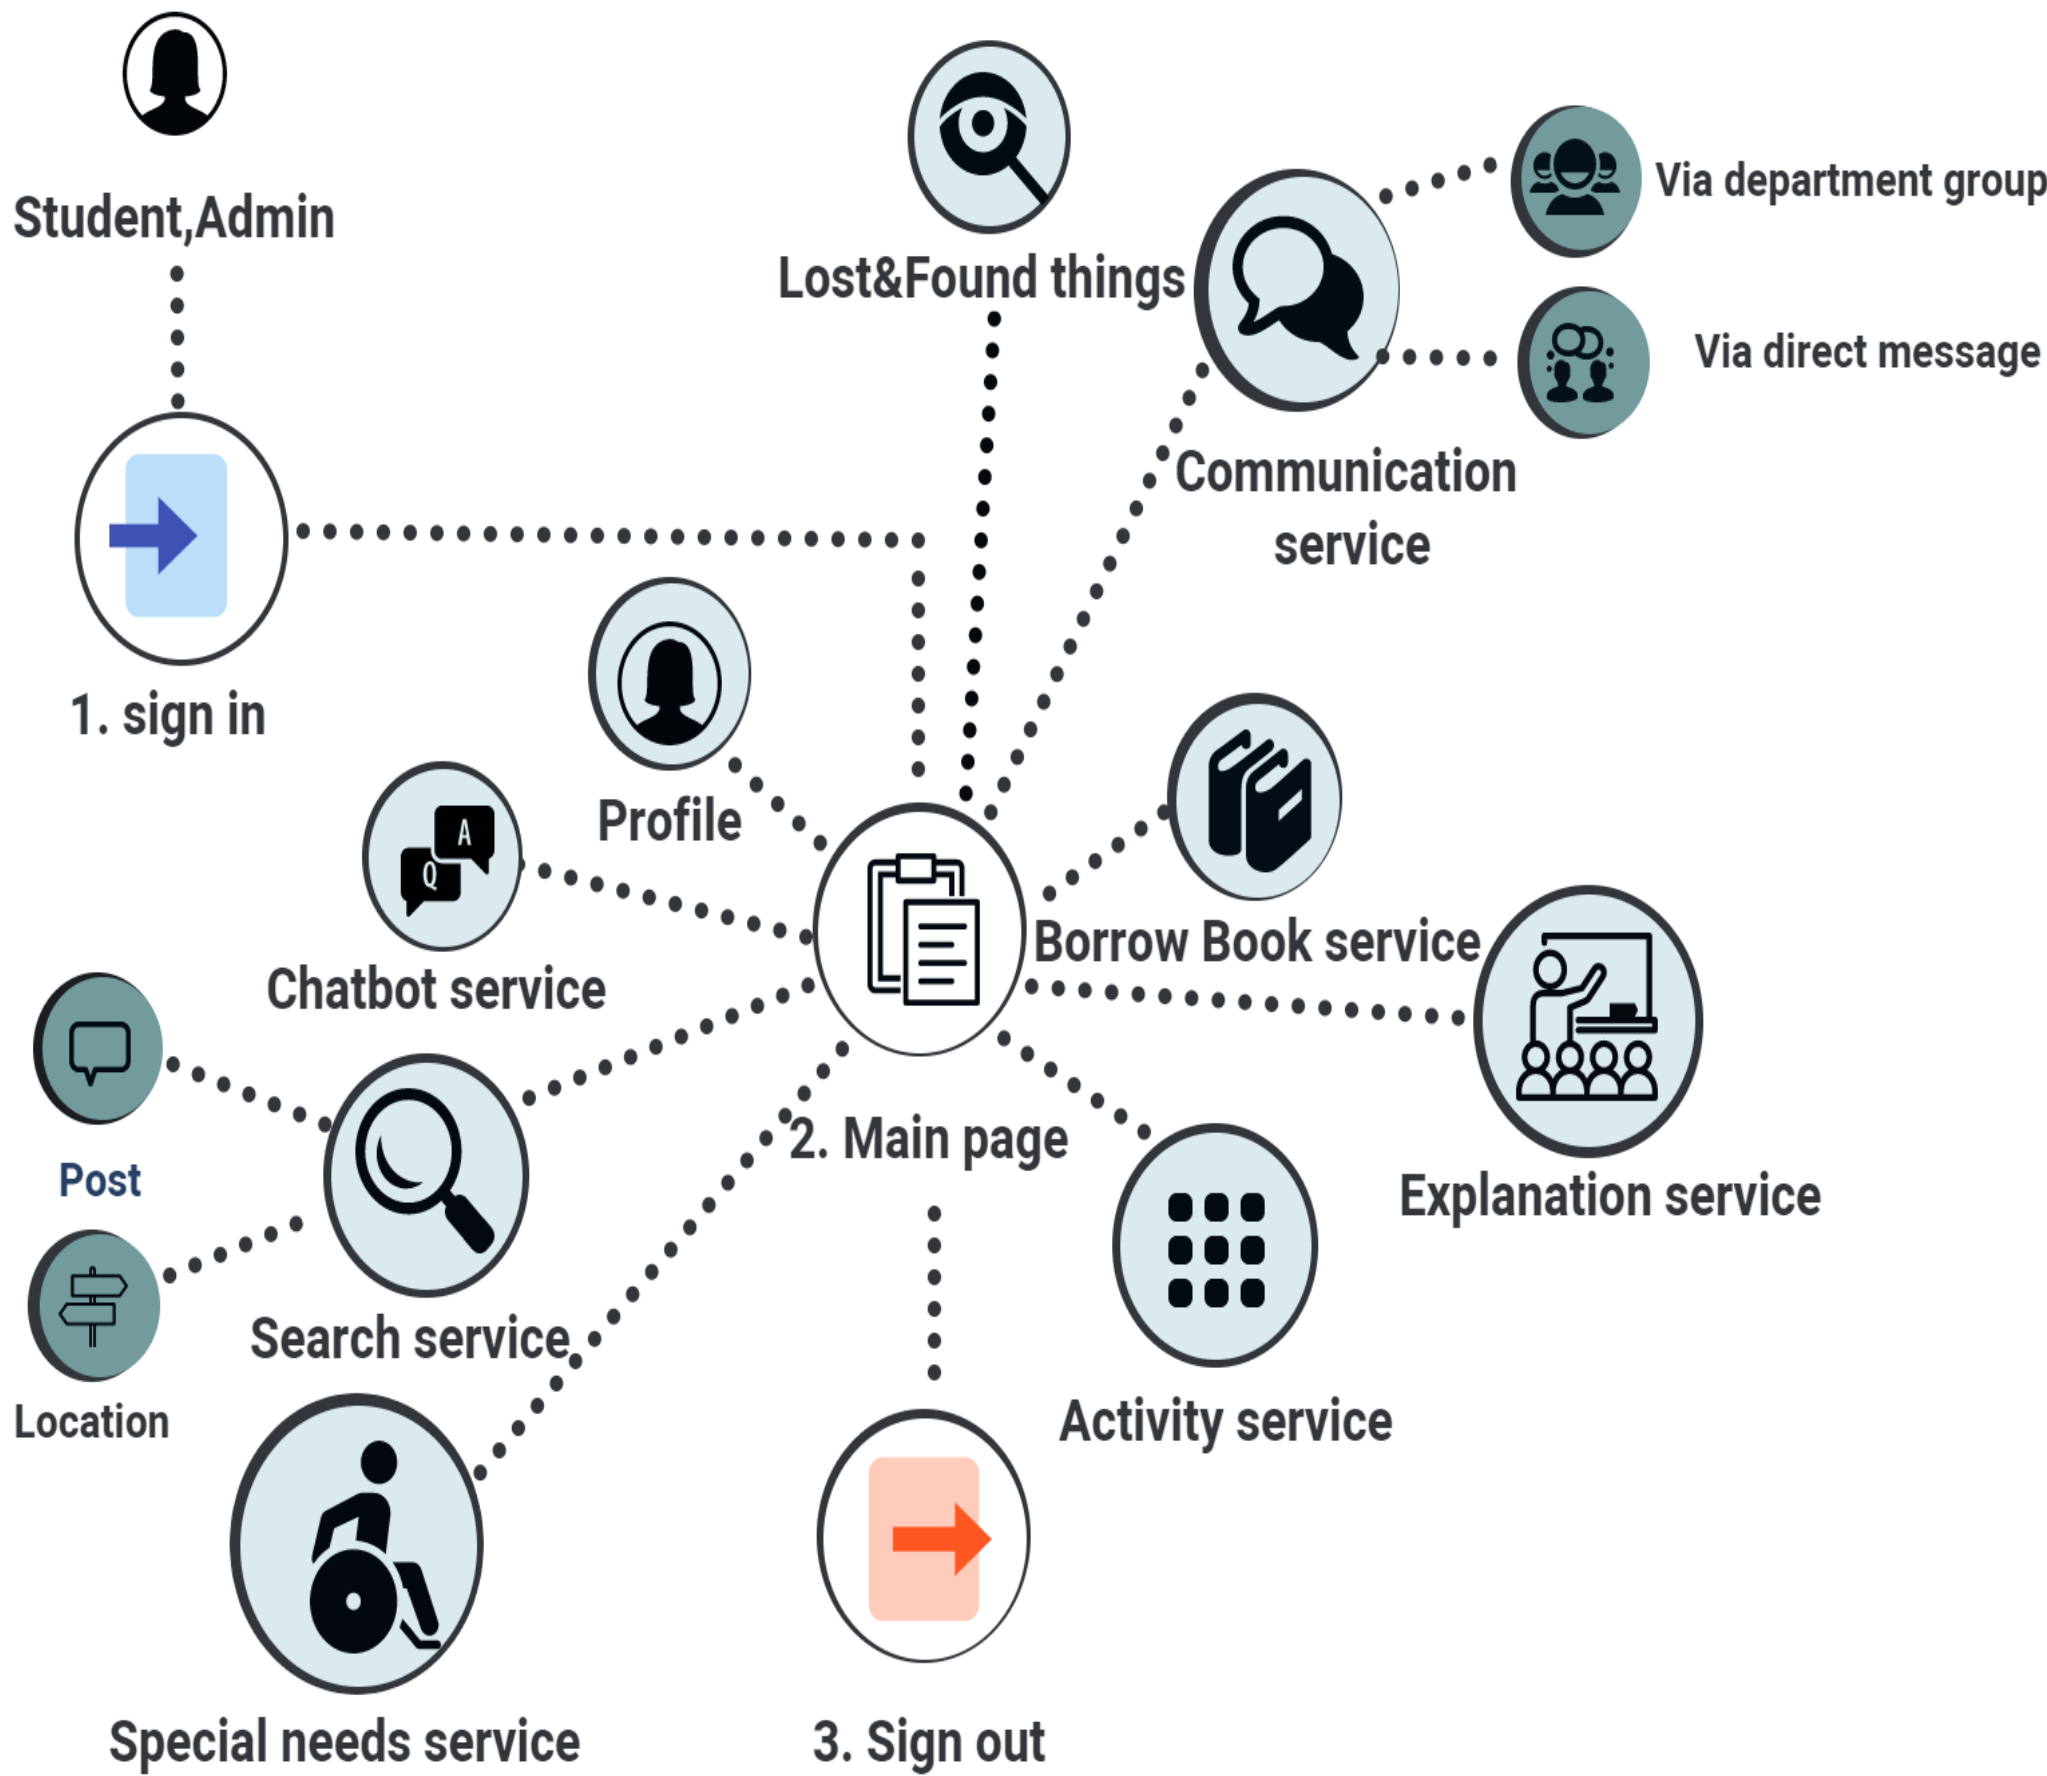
Student,Admin

Lost&Found things

Via department group

Via direct message

Communication service

1. sign in

Profile

Chatbot service

Borrow Book service

Post

Explanation service

2. Main page

Location

Search service

Activity service

Special needs service

3. Sign out